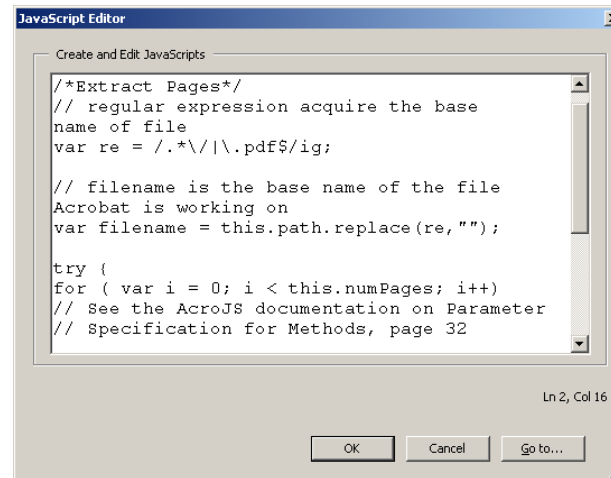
JavaScript Editor

Create and Edit JavaScripts

/*Extract Pages*/
// regular expression acquire the base name of file
var re = /.*\/|\.pdf$/ig;

// filename is the base name of the file Acrobat is working on
var filename = this.path.replace(re,"");

try {
for ( var i = 0; i < this.numPages; i++)
// See the AcroJS documentation on Parameter
// Specification for Methods, page 32

Ln 2, Col 16

OK Cancel Go to...